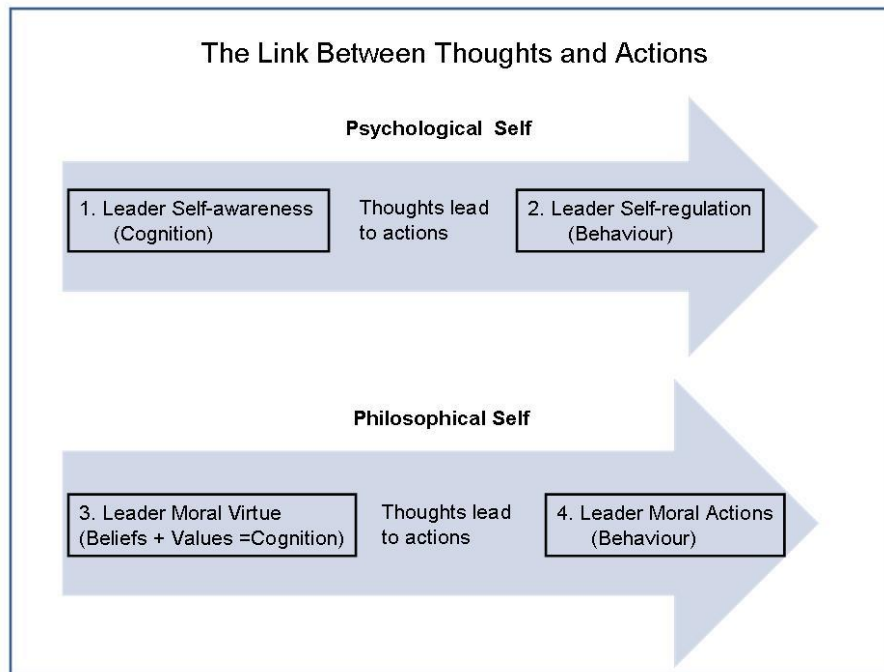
The Link Between Thoughts and Actions

Psychological Self

1. Leader Self-awareness (Cognition)

Thoughts lead to actions

2. Leader Self-regulation (Behaviour)

Philosophical Self

3. Leader Moral Virtue (Beliefs + Values =Cognition)

Thoughts lead to actions

4. Leader Moral Actions (Behaviour)